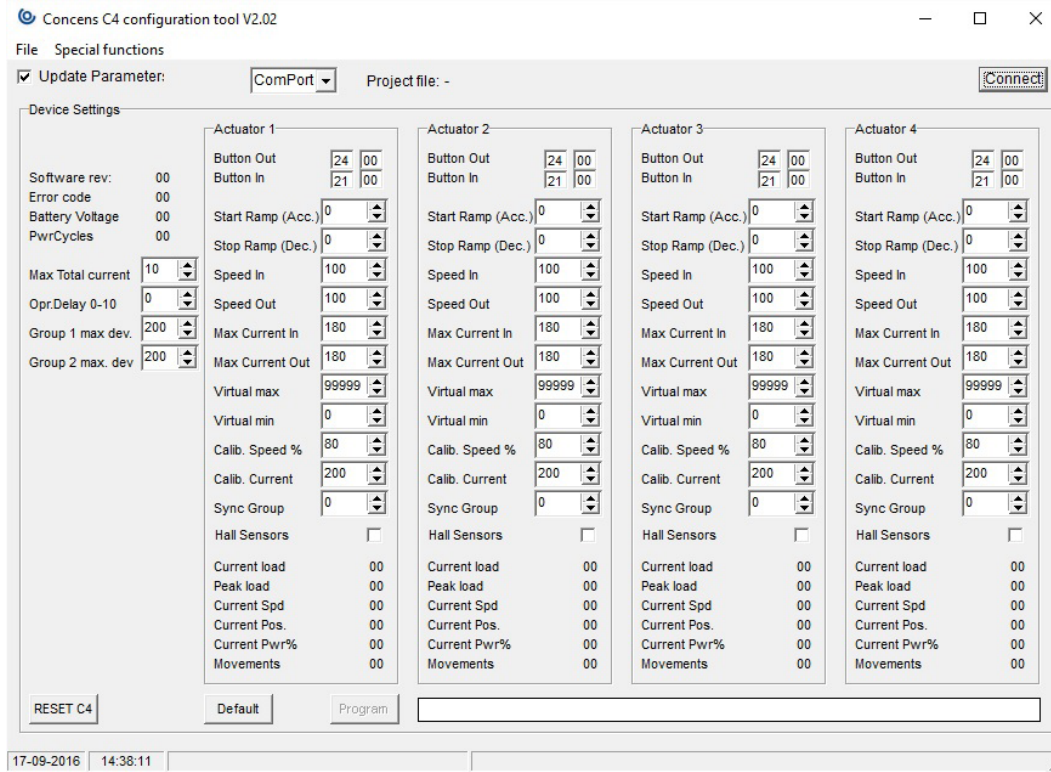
Concens C4 configuration tool V2.02

File Special functions

Update Parameter: ComPort Project file: - Connect

Device Settings

Software rev: 00
Error code 00
Battery Voltage 00
PwrCycles 00

Max Total current 10
Opr.Delay 0-10 0
Group 1 max dev. 200
Group 2 max. dev 200

Actuator 1
Button Out 24 00
Button In 21 00
Start Ramp (Acc.) 0
Stop Ramp (Dec.) 0
Speed In 100
Speed Out 100
Max Current In 180
Max Current Out 180
Virtual max 99999
Virtual min 0
Calib. Speed % 80
Calib. Current 200
Sync Group 0
Hall Sensors
Current load 00
Peak load 00
Current Spd 00
Current Pos. 00
Current Pwr% 00
Movements 00

Actuator 2
Button Out 24 00
Button In 21 00
Start Ramp (Acc.) 0
Stop Ramp (Dec.) 0
Speed In 100
Speed Out 100
Max Current In 180
Max Current Out 180
Virtual max 99999
Virtual min 0
Calib. Speed % 80
Calib. Current 200
Sync Group 0
Hall Sensors
Current load 00
Peak load 00
Current Spd 00
Current Pos. 00
Current Pwr% 00
Movements 00

Actuator 3
Button Out 24 00
Button In 21 00
Start Ramp (Acc.) 0
Stop Ramp (Dec.) 0
Speed In 100
Speed Out 100
Max Current In 180
Max Current Out 180
Virtual max 99999
Virtual min 0
Calib. Speed % 80
Calib. Current 200
Sync Group 0
Hall Sensors
Current load 00
Peak load 00
Current Spd 00
Current Pos. 00
Current Pwr% 00
Movements 00

Actuator 4
Button Out 24 00
Button In 21 00
Start Ramp (Acc.) 0
Stop Ramp (Dec.) 0
Speed In 100
Speed Out 100
Max Current In 180
Max Current Out 180
Virtual max 99999
Virtual min 0
Calib. Speed % 80
Calib. Current 200
Sync Group 0
Hall Sensors
Current load 00
Peak load 00
Current Spd 00
Current Pos. 00
Current Pwr% 00
Movements 00

RESET C4 Default Program

17-09-2016 14:38:11